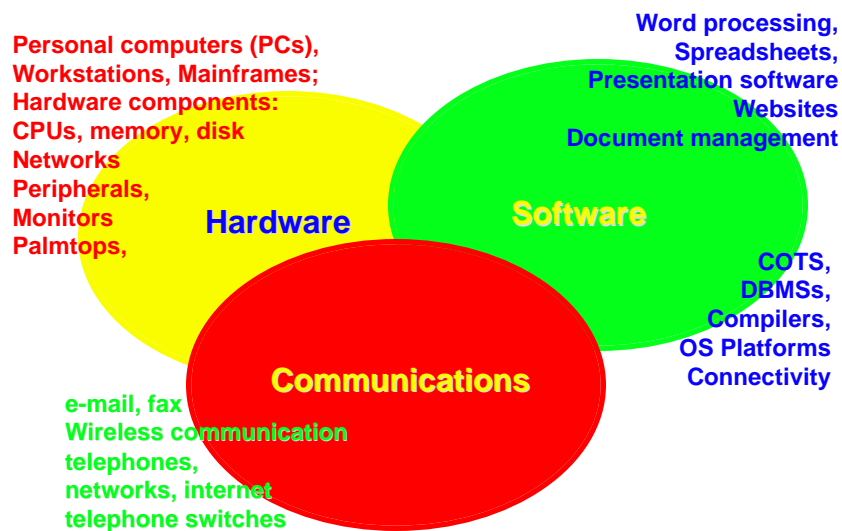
Personal computers (PCs),
Workstations, Mainframes;
Hardware components:
CPUs, memory, disk
Networks
Peripherals,
Monitors
Palmtops,

Word processing,
Spreadsheets,
Presentation software
Websites
Document management

Hardware

Software

COTS,
DBMSs,
Compilers,
OS Platforms
Connectivity

Communications

e-mail, fax
Wireless communication
telephones,
networks, internet
telephone switches